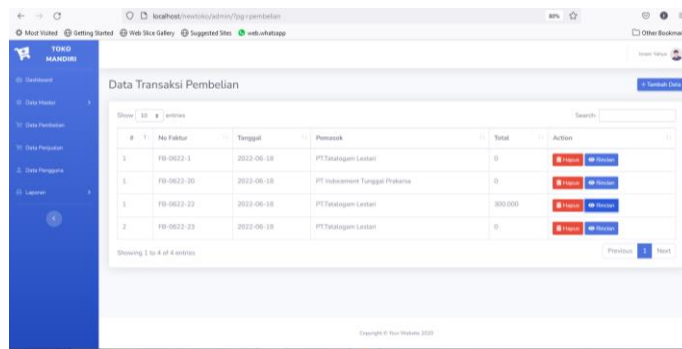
localhost/newtoko/admin/?pg=pembelian
80%
Most Visited Getting Started Web Slice Gallery Suggested Sites web.whatsapp
Other Bookmar

TOKO MANDIRI
Dashboard
Data Master
Data Pembelian
Data Penjualan
Data Pengguna
Laporan

Imam Yahya

Data Transaksi Pembelian
+ Tambah Data

Show 10 entries
Search:

| # | No Faktur | Tanggal | Pemasok | Total | Action |
|---|---|---|---|---|---|
| 1 | FB-0622-1 | 2022-06-18 | PT.Tatalogam Lestari | 0 | Hapus Rincian |
| 1 | FB-0622-20 | 2022-06-18 | PT Indocement Tunggal Prakarsa | 0 | Hapus Rincian |
| 1 | FB-0622-23 | 2022-06-18 | PT.Tatalogam Lestari | 300.000 | Hapus Rincian |
| 2 | FB-0622-23 | 2022-06-18 | PT.Tatalogam Lestari | 0 | Hapus Rincian |

Showing 1 to 4 of 4 entries
Previous 1 Next

Copyright © Your Website 2020